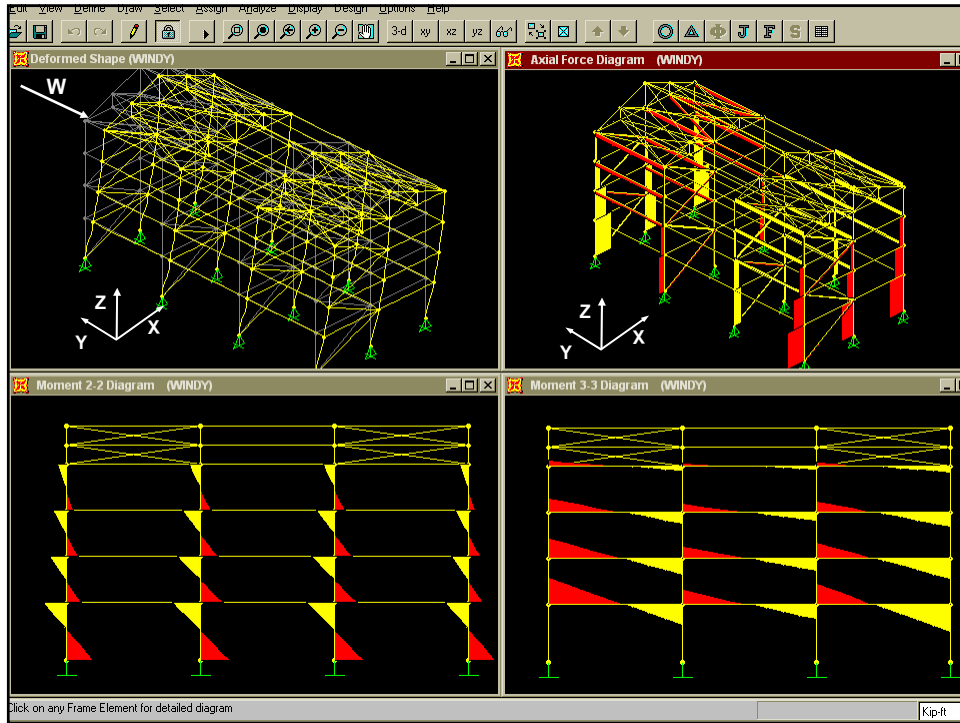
Edit View Define Draw Select Assign Analyze Display Design Options Help

3-d xy xz yz

Deformed Shape (WINDY)

W

Z
Y
X

Axial Force Diagram (WINDY)

Z
Y
X

Moment 2-2 Diagram (WINDY)

Moment 3-3 Diagram (WINDY)

Click on any Frame Element for detailed diagram

Kip-ft